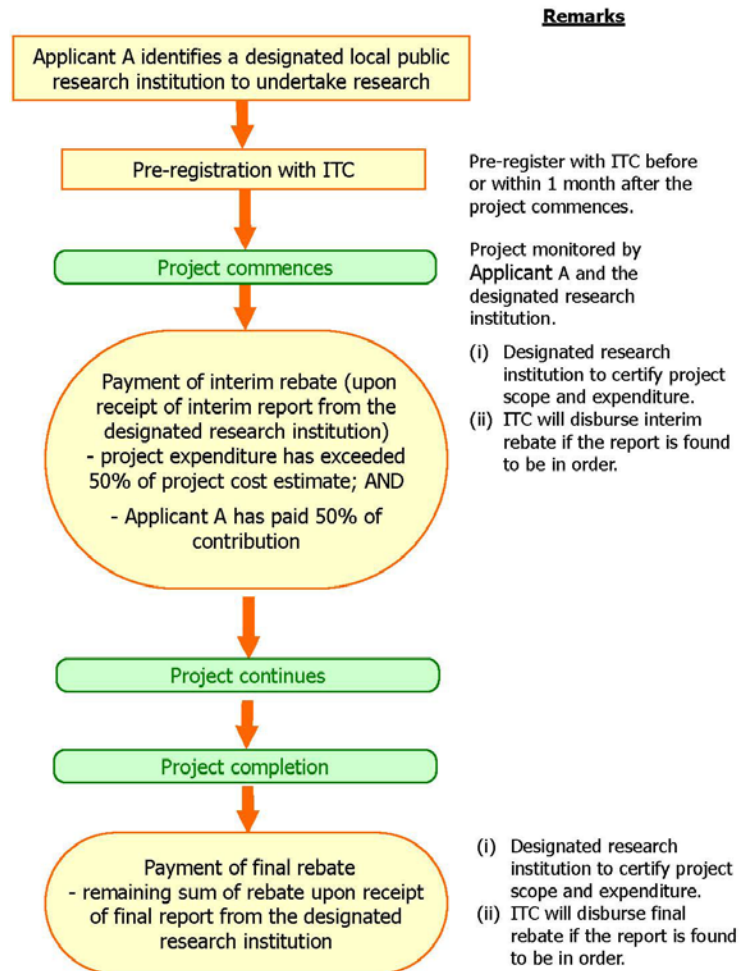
Remarks

Applicant A identifies a designated local public research institution to undertake research

Pre-registration with ITC

Pre-register with ITC before or within 1 month after the project commences.

Project commences

Project monitored by Applicant A and the designated research institution.

Payment of interim rebate (upon receipt of interim report from the designated research institution)
- project expenditure has exceeded 50% of project cost estimate; AND
- Applicant A has paid 50% of contribution

(i) Designated research institution to certify project scope and expenditure.
(ii) ITC will disburse interim rebate if the report is found to be in order.

Project continues

Project completion

Payment of final rebate
- remaining sum of rebate upon receipt of final report from the designated research institution

(i) Designated research institution to certify project scope and expenditure.
(ii) ITC will disburse final rebate if the report is found to be in order.